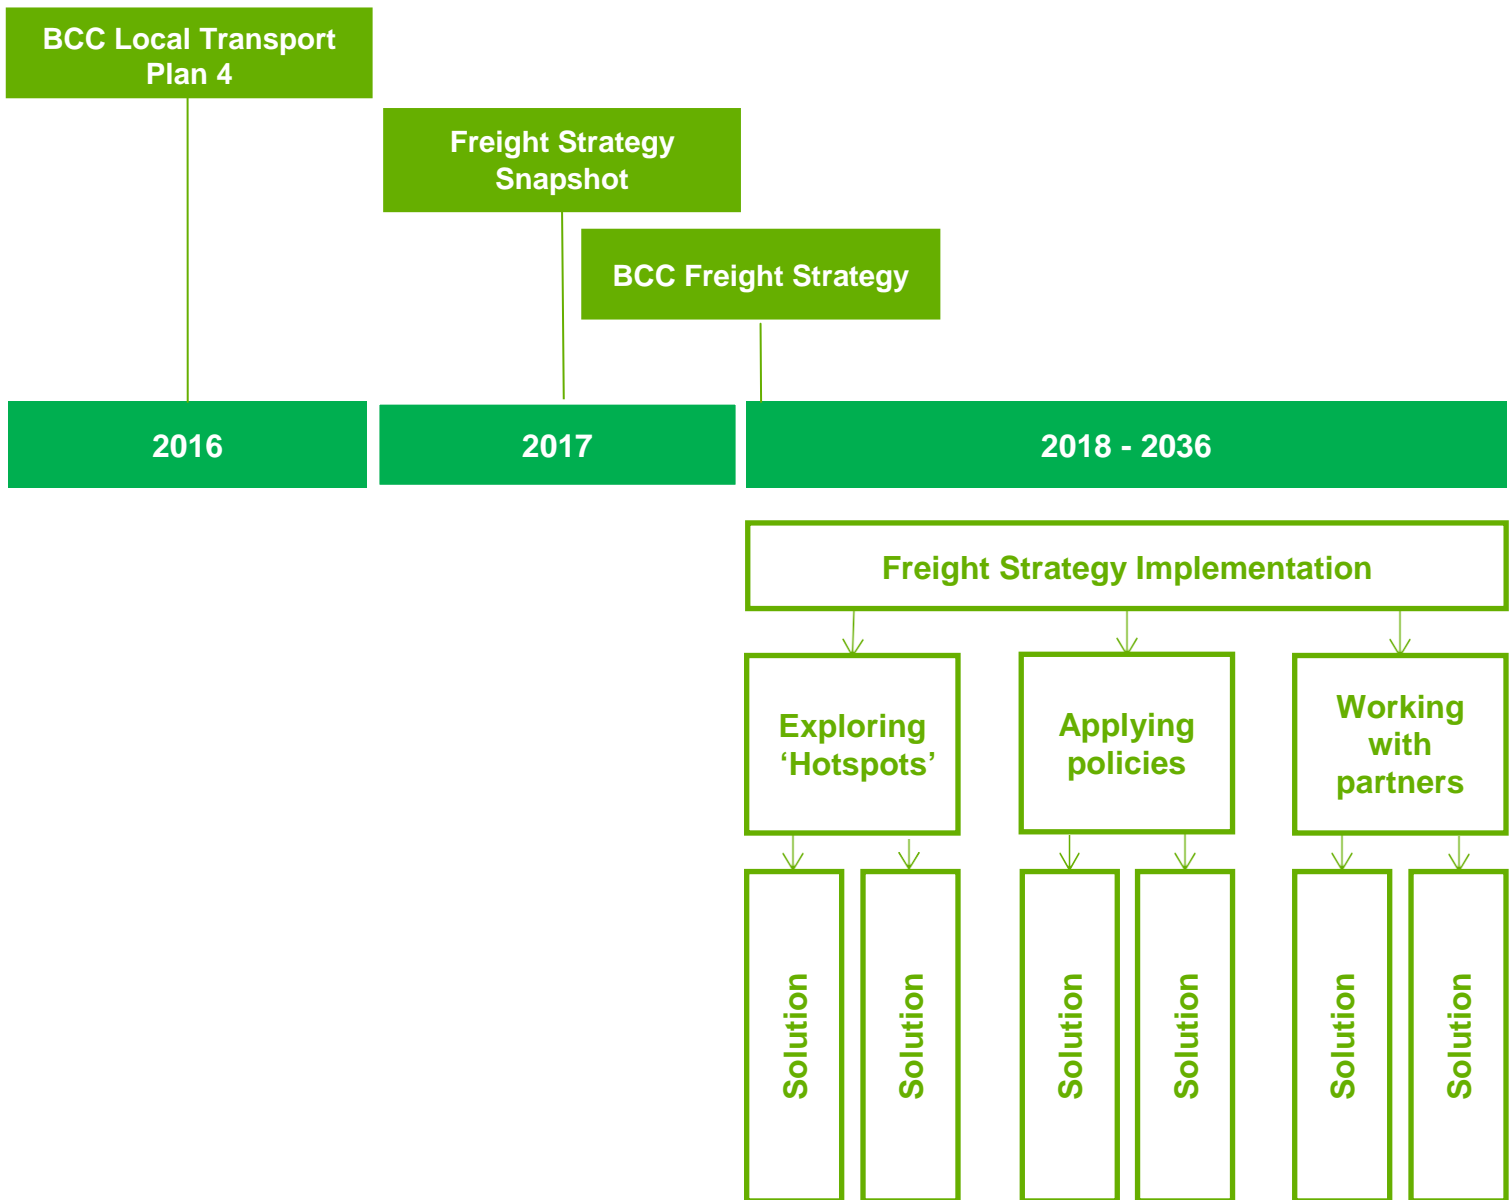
BCC Local Transport Plan 4

Freight Strategy Snapshot

BCC Freight Strategy

2016

2017

2018 - 2036

Freight Strategy Implementation

Exploring ‘Hotspots’

Applying policies

Working with partners

Solution

Solution

Solution

Solution

Solution

Solution